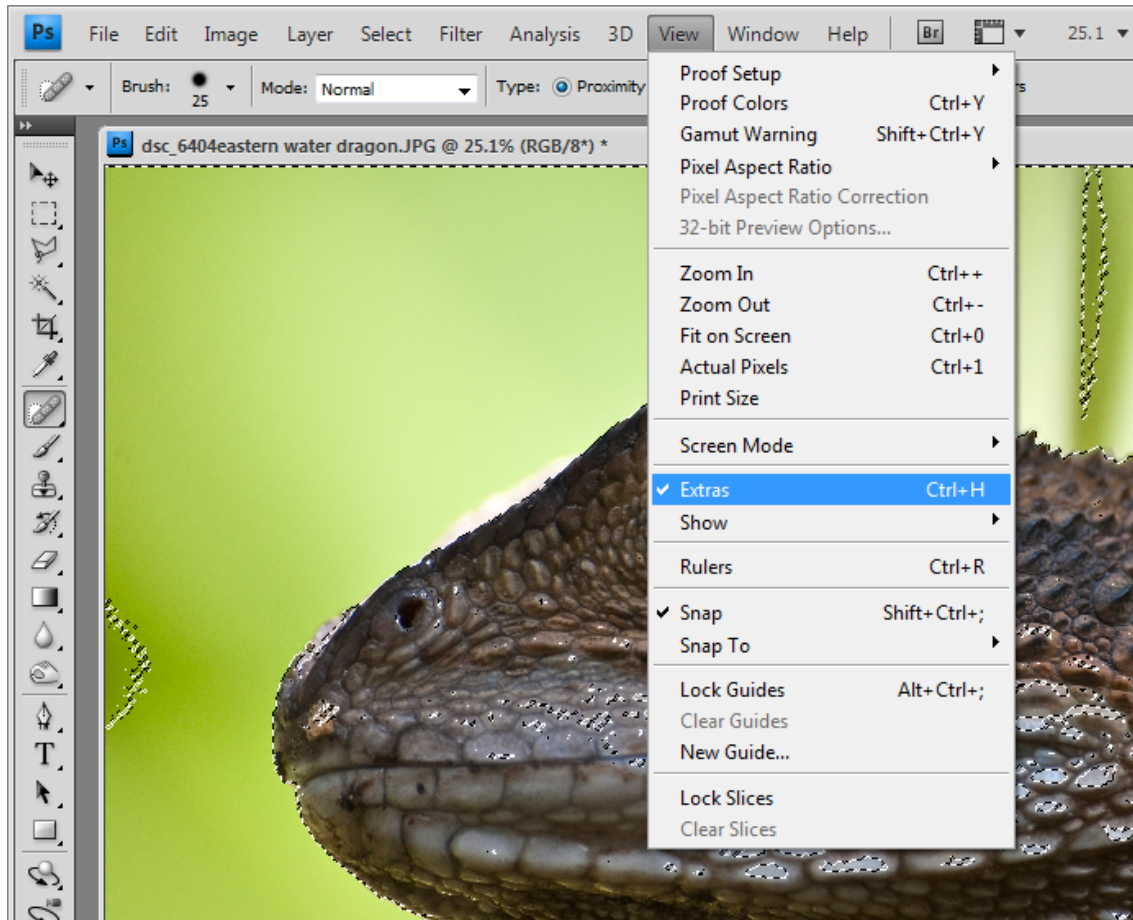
Ps File Edit Image Layer Select Filter Analysis 3D View Window Help Br 25.1 ▾

Brush: 25 Mode: Normal Type: Proximity

Ps dsc_6404eastern water dragon.JPG @ 25.1% (RGB/8*) *

Proof Setup
Proof Colors Ctrl+Y
Gamut Warning Shift+Ctrl+Y
Pixel Aspect Ratio
Pixel Aspect Ratio Correction
32-bit Preview Options...

Zoom In Ctrl++
Zoom Out Ctrl+-
Fit on Screen Ctrl+0
Actual Pixels Ctrl+1
Print Size

Screen Mode

✔ Extras Ctrl+H
Show

Rulers Ctrl+R

✔ Snap Shift+Ctrl+;
Snap To

Lock Guides Alt+Ctrl+;
Clear Guides
New Guide...

Lock Slices
Clear Slices